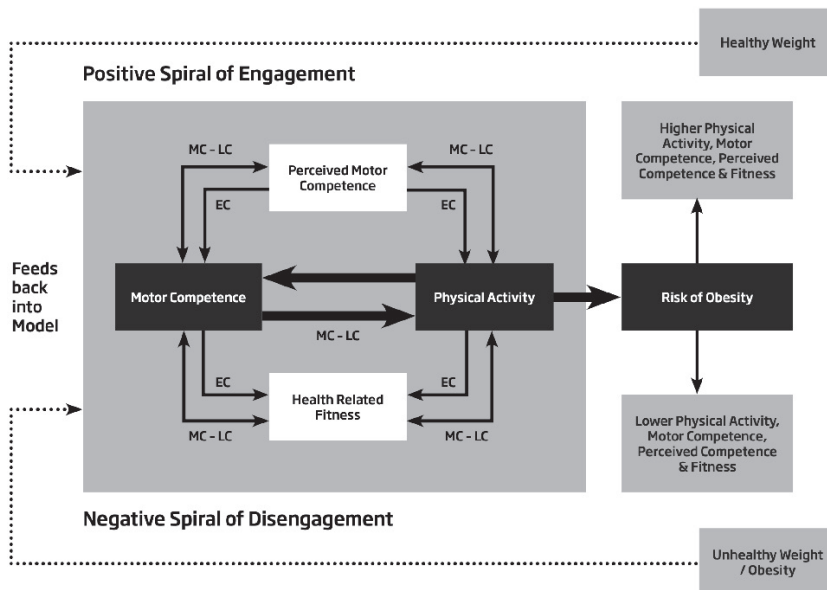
Healthy Weight

Positive Spiral of Engagement

MC - LC

Perceived Motor Competence

MC - LC

EC

EC

Higher Physical Activity, Motor Competence, Perceived Competence & Fitness

Feeds back into Model

Motor Competence

Physical Activity

Risk of Obesity

MC - LC

EC

EC

Health Related Fitness

MC - LC

MC - LC

Lower Physical Activity, Motor Competence, Perceived Competence & Fitness

Negative Spiral of Disengagement

Unhealthy Weight / Obesity